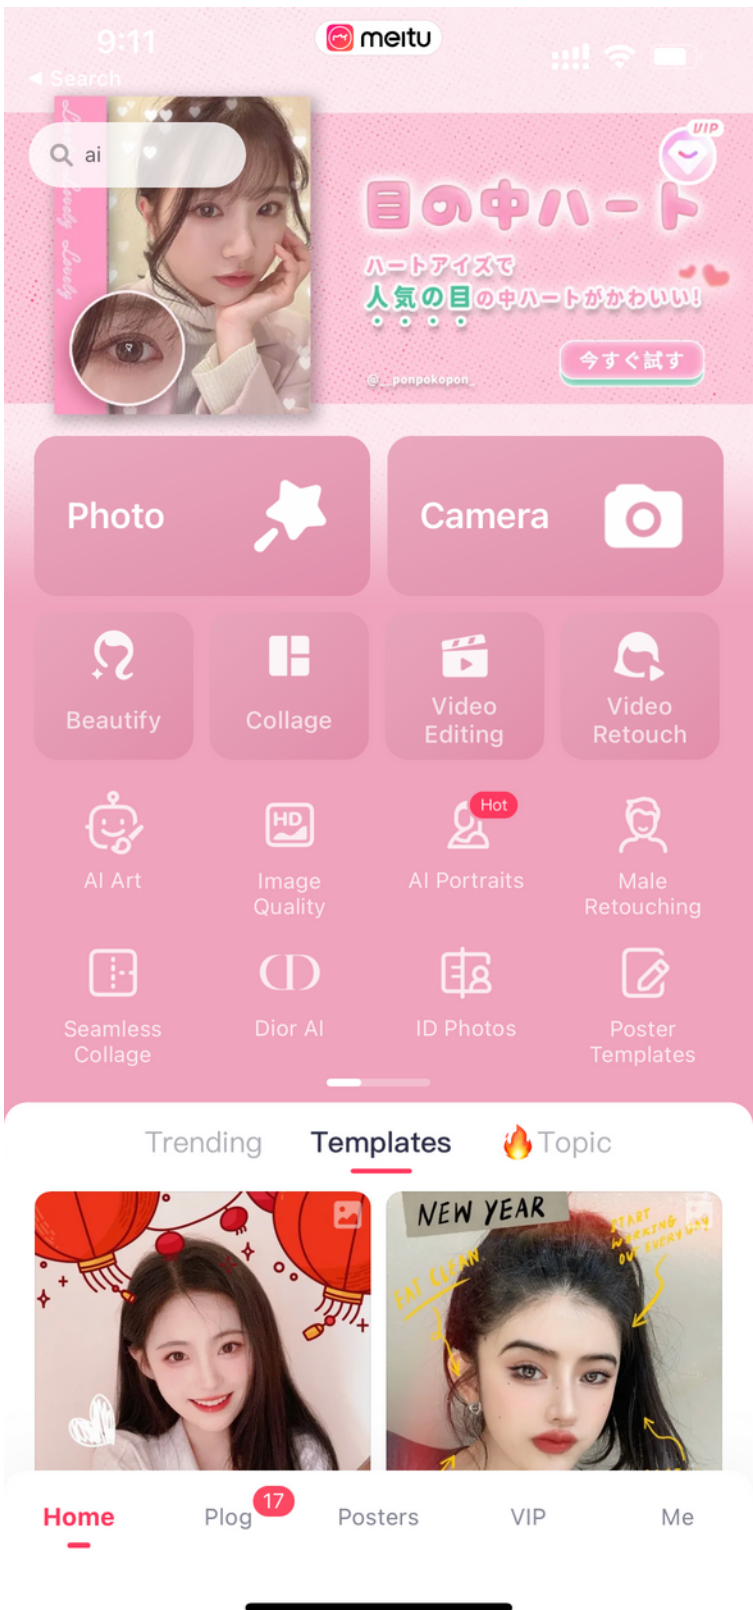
9:11
meitu
◀ Search
ai
VIP
Lovely Lovely Lovely
目の中ハート
ハートアイズで
人気の目の中ハートがかわいい!
@_ponpokopon_
今すぐ試す
Photo
Camera
Beautify
Collage
Video Editing
Video Retouch
AI Art
Image Quality
Hot
AI Portraits
Male Retouching
Seamless Collage
Dior AI
ID Photos
Poster Templates
Trending
Templates
Topic
NEW YEAR
EAT CLEAN
START WORKING OUT EVERY DAY
Home
Plog 17
Posters
VIP
Me